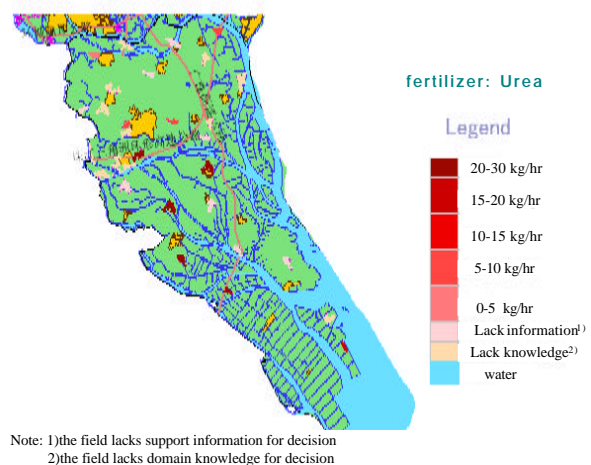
fertilizer: Urea

Legend

20-30 kg/hr

15-20 kg/hr

10-15 kg/hr

5-10 kg/hr

0-5 kg/hr

Lack information$^{1)}$

Lack knowledge$^{2)}$

water

Note: 1)the field lacks support information for decision
2)the field lacks domain knowledge for decision